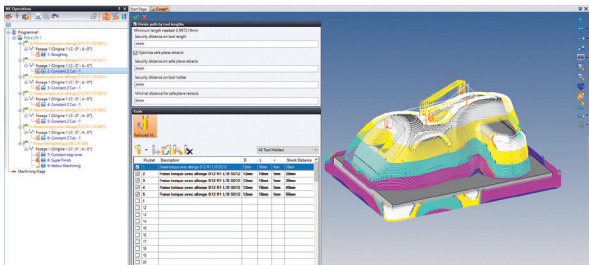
NC Operations

Start Page
Corps*

Divide path by tool lengths
Minimum length needed: 0.89721mm
Security distance on tool length
Optimize safe plane retracts
Security distance on safe plane retracts
Security distance on tool holder
Minimal distance for safe plane retracts

Tools
All Tool Holders

| Pocket | Description | D | L | r | Shank Distance |
|---|---|---|---|---|---|
| 1 | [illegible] | 12mm | 12mm | 1mm | 15mm |
| 2 | Fraise torique avec allonge D12 R1 L18 SD12 | 12mm | 18mm | 1mm | 20mm |
| 3 | Fraise torique avec allonge D12 R1 L30 SD12 | 12mm | 30mm | 1mm | 30mm |
| 4 | Fraise torique avec allonge D12 R1 L40 SD12 | 12mm | 40mm | 1mm | 40mm |
| 5 | | | | | |
| 6 | | | | | |
| 7 | | | | | |
| 8 | | | | | |
| 9 | | | | | |
| 10 | | | | | |
| 11 | | | | | |
| 12 | | | | | |
| 13 | | | | | |
| 14 | | | | | |
| 15 | | | | | |
| 16 | | | | | |
| 17 | | | | | |
| 18 | | | | | |
| 19 | | | | | |
| 20 | | | | | |

Machining Stage